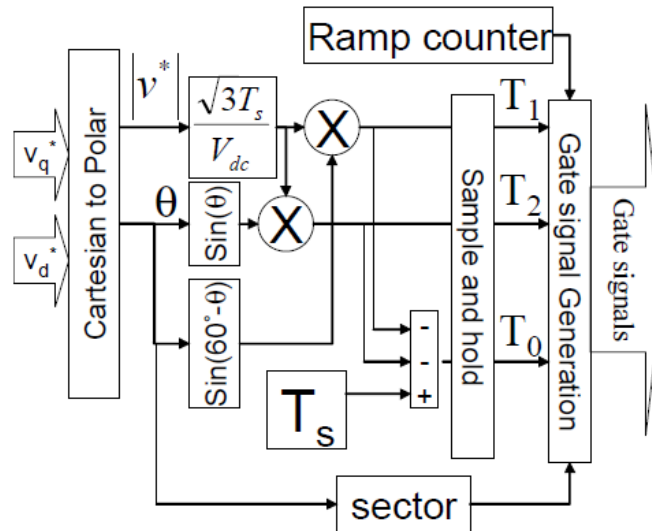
Ramp counter

$v_q^*$

$v_d^*$

Cartesian to Polar

$|v^*|$

$\frac{\sqrt{3}T_s}{V_{dc}}$

X

θ

Sin(θ)

X

Sin(60°-θ)

$T_s$

-

-

+

Sample and hold

$T_1$

$T_2$

$T_0$

Gate signal Generation

Gate signals

sector